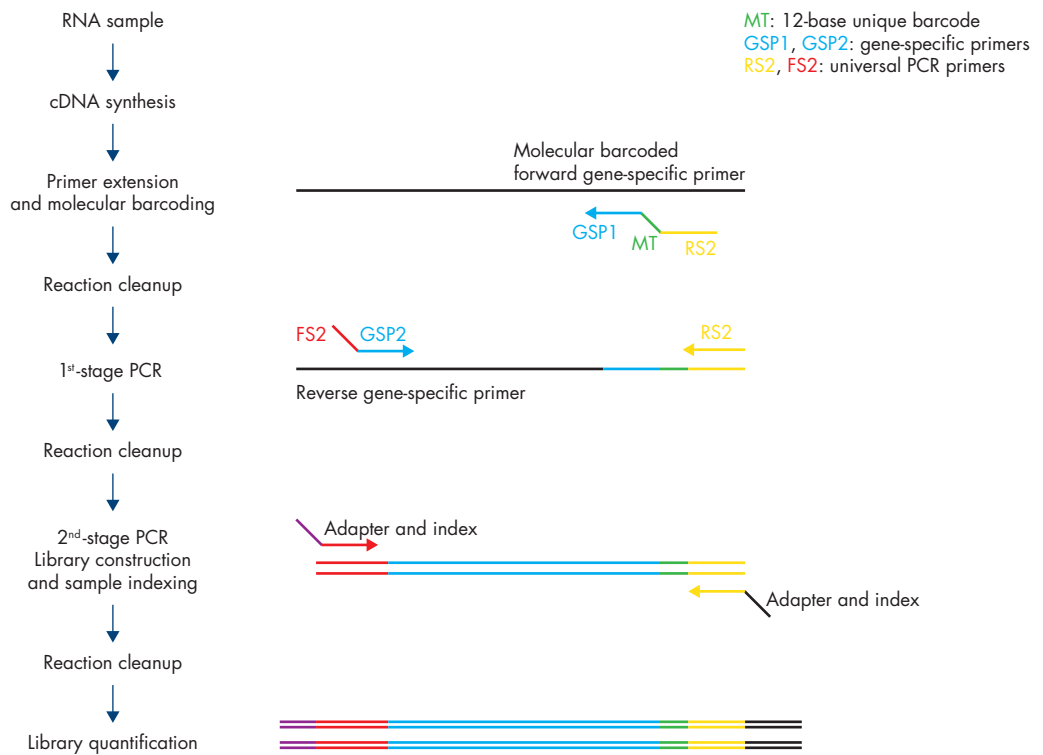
MT: 12-base unique barcode
GSP1, GSP2: gene-specific primers
RS2, FS2: universal PCR primers

RNA sample

cDNA synthesis

Primer extension and molecular barcoding

Molecular barcoded forward gene-specific primer

GSP1
MT
RS2

Reaction cleanup

FS2
GSP2
RS2

1st-stage PCR

Reverse gene-specific primer

Reaction cleanup

2nd-stage PCR
Library construction and sample indexing

Adapter and index

Adapter and index

Reaction cleanup

Library quantification